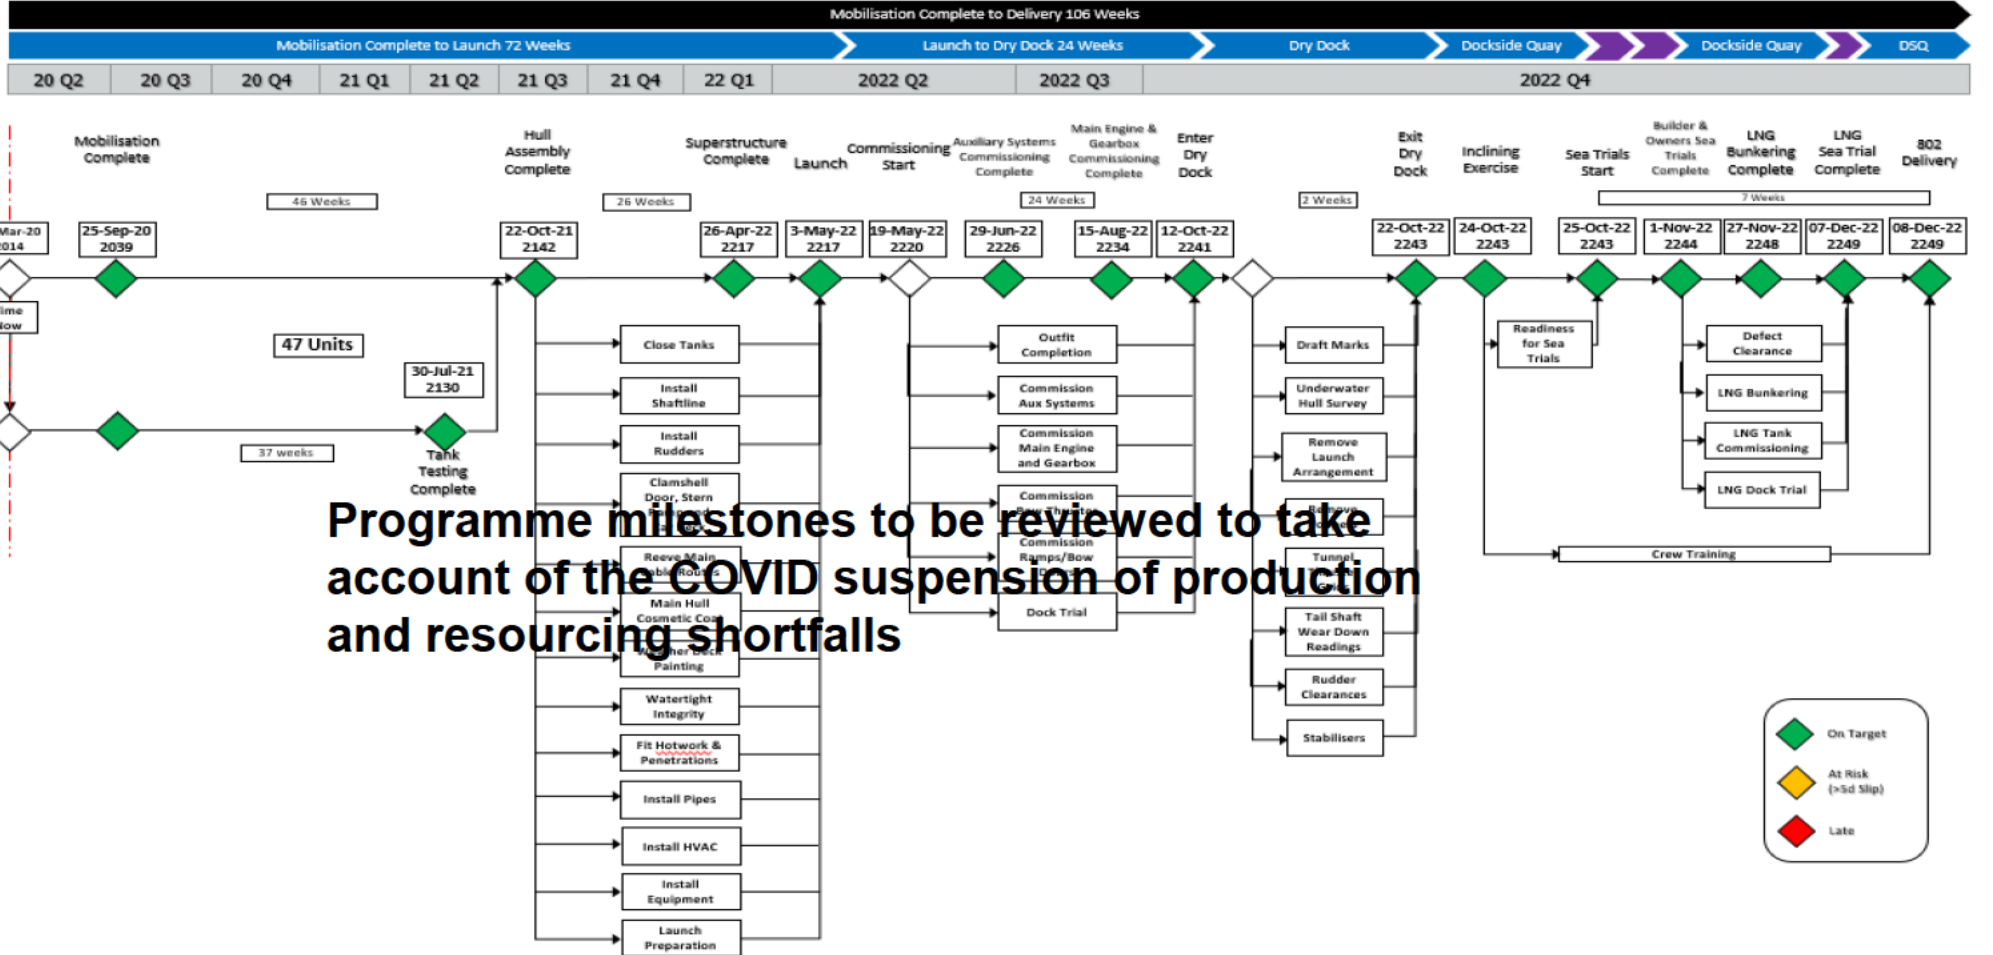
Mobilisation Complete to Delivery 106 Weeks

Mobilisation Complete to Launch 72 Weeks | Launch to Dry Dock 24 Weeks | Dry Dock | Dockside Quay | Dockside Quay | DSQ

| 20 Q2 | 20 Q3 | 20 Q4 | 21 Q1 | 21 Q2 | 21 Q3 | 21 Q4 | 22 Q1 | 2022 Q2 | 2022 Q3 | 2022 Q4 |
|---|---|---|---|---|---|---|---|---|---|---|

Mobilisation Complete
Hull Assembly Complete
Superstructure Complete
Launch
Commissioning Start
Auxiliary Systems Commissioning Complete
Main Engine & Gearbox Commissioning Complete
Enter Dry Dock
Exit Dry Dock
Inclining Exercise
Sea Trials Start
Builder & Owners Sea Trials Complete
LNG Bunkering Complete
LNG Sea Trial Complete
802 Delivery

46 Weeks
26 Weeks
24 Weeks
2 Weeks
7 Weeks

Mar-20 2014
25-Sep-20 2039
22-Oct-21 2142
26-Apr-22 2217
3-May-22 2217
19-May-22 2220
29-Jun-22 2226
15-Aug-22 2234
12-Oct-22 2241
22-Oct-22 2243
24-Oct-22 2243
25-Oct-22 2243
1-Nov-22 2244
27-Nov-22 2248
07-Dec-22 2249
08-Dec-22 2249

ime ow

47 Units
30-Jul-21 2130
37 weeks
Tank Testing Complete

Close Tanks
Install Shaftline
Install Rudders
Clamshell Door, Stern
Reeve Main
Main Hull Cosmetic Coa
Painting
Watertight Integrity
Fit Hotwork & Penetrations
Install Pipes
Install HVAC
Install Equipment
Launch Preparation

Outfit Completion
Commission Aux Systems
Commission Main Engine and Gearbox
Commission
Commission Ramps/Bow
Dock Trial

Draft Marks
Underwater Hull Survey
Remove Launch Arrangement
Tunnel
Tail Shaft Wear Down Readings
Rudder Clearances
Stabilisers

Readiness for Sea Trials
Defect Clearance
LNG Bunkering
LNG Tank Commissioning
LNG Dock Trial
Crew Training

Programme milestones to be reviewed to take account of the COVID suspension of production and resourcing shortfalls

On Target
At Risk (>5d Slip)
Late